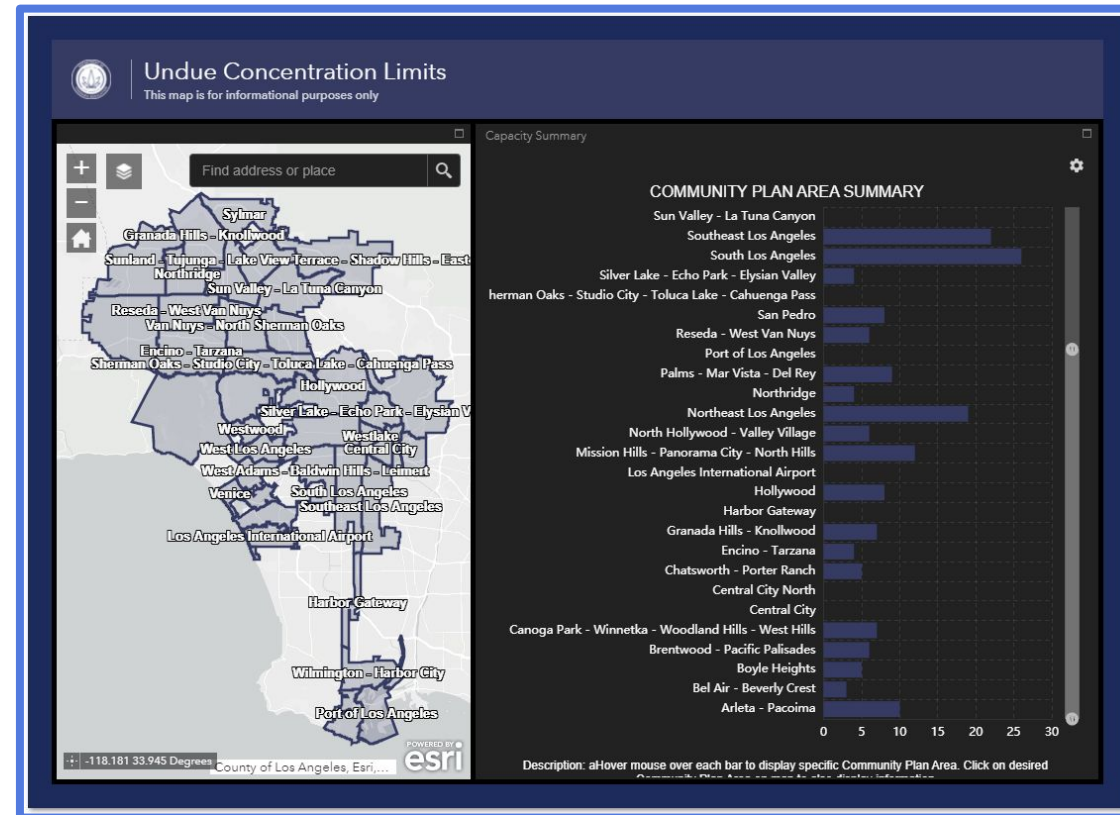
Undue Concentration Limits
This map is for informational purposes only

Find address or place

Sylmar
Granada Hills - Knollwood
Sunland - Tujunga - Lake View Terrace - Shadow Hills - East
Northridge
Sun Valley - La Tuna Canyon
Reseda - West Van Nuys
Van Nuys - North Sherman Oaks
Encino - Tarzana
Sherman Oaks - Studio City - Toluca Lake - Cahuenga Pass
Hollywood
Silver Lake - Echo Park - Elysian V
Westwood
Westlake
West Los Angeles
Central City
West Adams - Baldwin Hills - Leimert
Venice
South Los Angeles
Southeast Los Angeles
Los Angeles International Airport
Harbor Gateway
Wilmington - Harbor City
Port of Los Angeles

-118.181 33.945 Degrees
County of Los Angeles, Esri,...
POWERED BY
esri

Capacity Summary

COMMUNITY PLAN AREA SUMMARY
Sun Valley - La Tuna Canyon
Southeast Los Angeles
South Los Angeles
Silver Lake - Echo Park - Elysian Valley
herman Oaks - Studio City - Toluca Lake - Cahuenga Pass
San Pedro
Reseda - West Van Nuys
Port of Los Angeles
Palms - Mar Vista - Del Rey
Northridge
Northeast Los Angeles
North Hollywood - Valley Village
Mission Hills - Panorama City - North Hills
Los Angeles International Airport
Hollywood
Harbor Gateway
Granada Hills - Knollwood
Encino - Tarzana
Chatsworth - Porter Ranch
Central City North
Central City
Canoga Park - Winnetka - Woodland Hills - West Hills
Brentwood - Pacific Palisades
Boyle Heights
Bel Air - Beverly Crest
Arleta - Pacoima
0 5 10 15 20 25 30

Description: aHover mouse over each bar to display specific Community Plan Area. Click on desired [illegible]